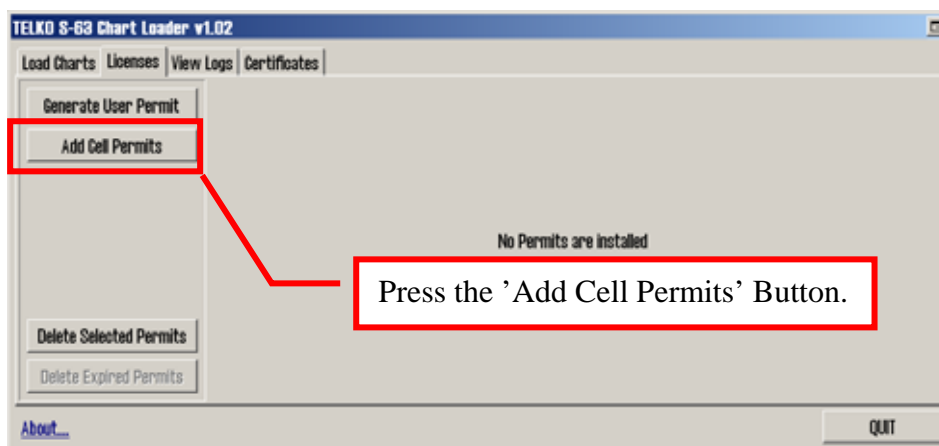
TELKO S-63 Chart Loader v1.02

Load Charts | Licenses | View Logs | Certificates

Generate User Permit

Add Cell Permits

No Permits are installed

Press the ’Add Cell Permits’ Button.

Delete Selected Permits

Delete Expired Permits

About...

QUIT